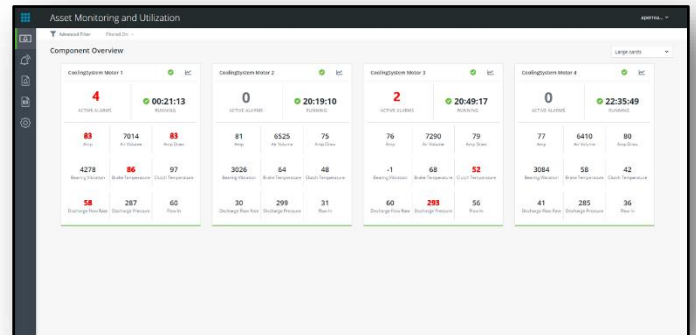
Asset Monitoring and Utilization

aperma... ˅

Advanced Filter   Pinned On ˅

Component Overview

Large cards ˅

CoolingSystem Motor 1

4
ACTIVE ALARMS

00:21:13
RUNNING

83
Amp

7014
Air Volume

83
Amp Draw

4278
Bearing Vibration

86
Brake Temperature

97
Clutch Temperature

58
Discharge Flow Rate

287
Discharge Pressure

60
Flow In

CoolingSystem Motor 2

0
ACTIVE ALARMS

20:19:10
RUNNING

81
Amp

6525
Air Volume

75
Amp Draw

3026
Bearing Vibration

64
Brake Temperature

48
Clutch Temperature

30
Discharge Flow Rate

299
Discharge Pressure

31
Flow In

CoolingSystem Motor 3

2
ACTIVE ALARMS

20:49:17
RUNNING

76
Amp

7290
Air Volume

79
Amp Draw

-1
Bearing Vibration

68
Brake Temperature

52
Clutch Temperature

60
Discharge Flow Rate

293
Discharge Pressure

56
Flow In

CoolingSystem Motor 4

0
ACTIVE ALARMS

22:35:49
RUNNING

77
Amp

6410
Air Volume

80
Amp Draw

3084
Bearing Vibration

58
Brake Temperature

42
Clutch Temperature

41
Discharge Flow Rate

285
Discharge Pressure

36
Flow In